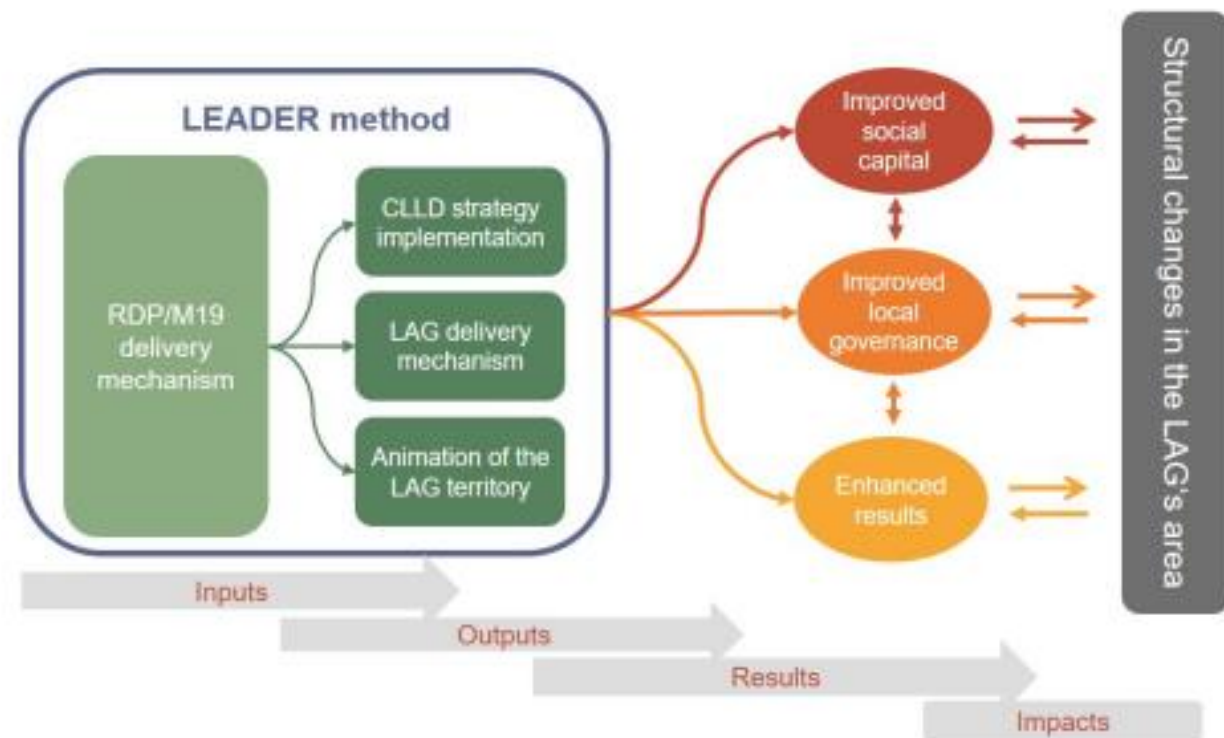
LEADER method

RDP/M19 delivery mechanism

CLLD strategy implementation

LAG delivery mechanism

Animation of the LAG territory

Improved social capital

Improved local governance

Enhanced results

Structural changes in the LAG's area

Inputs

Outputs

Results

Impacts